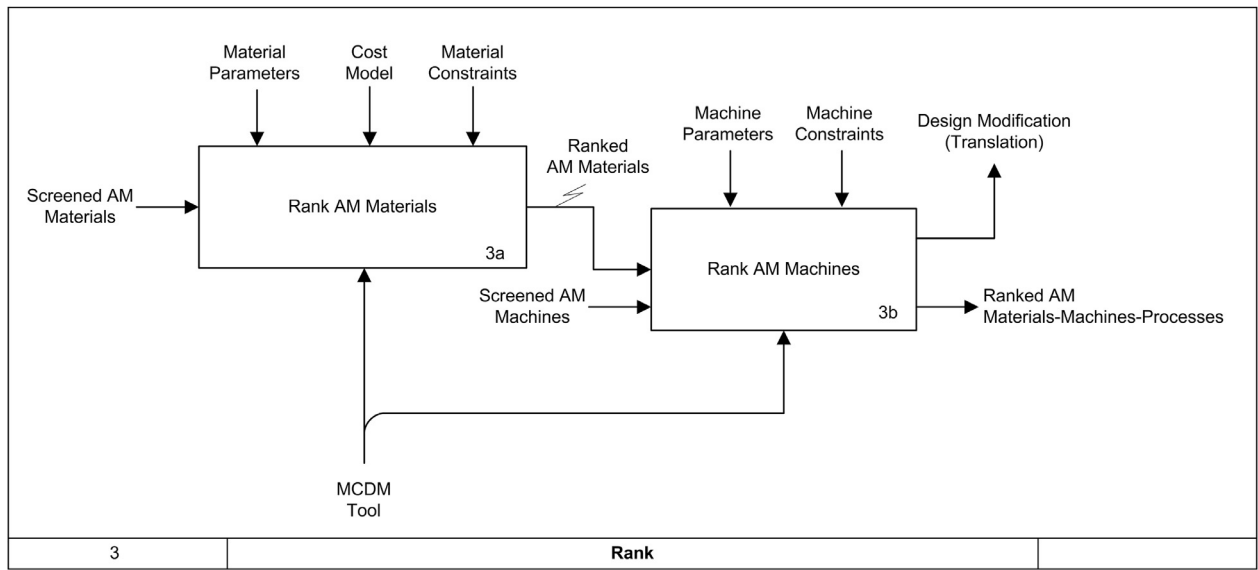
Material Parameters

Cost Model

Material Constraints

Screened AM Materials

Rank AM Materials

3a

Ranked AM Materials

Machine Parameters

Machine Constraints

Design Modification (Translation)

Rank AM Machines

Screened AM Machines

3b

Ranked AM Materials-Machines-Processes

MCDM Tool

| 3 | **Rank** | |
|---|---|---|